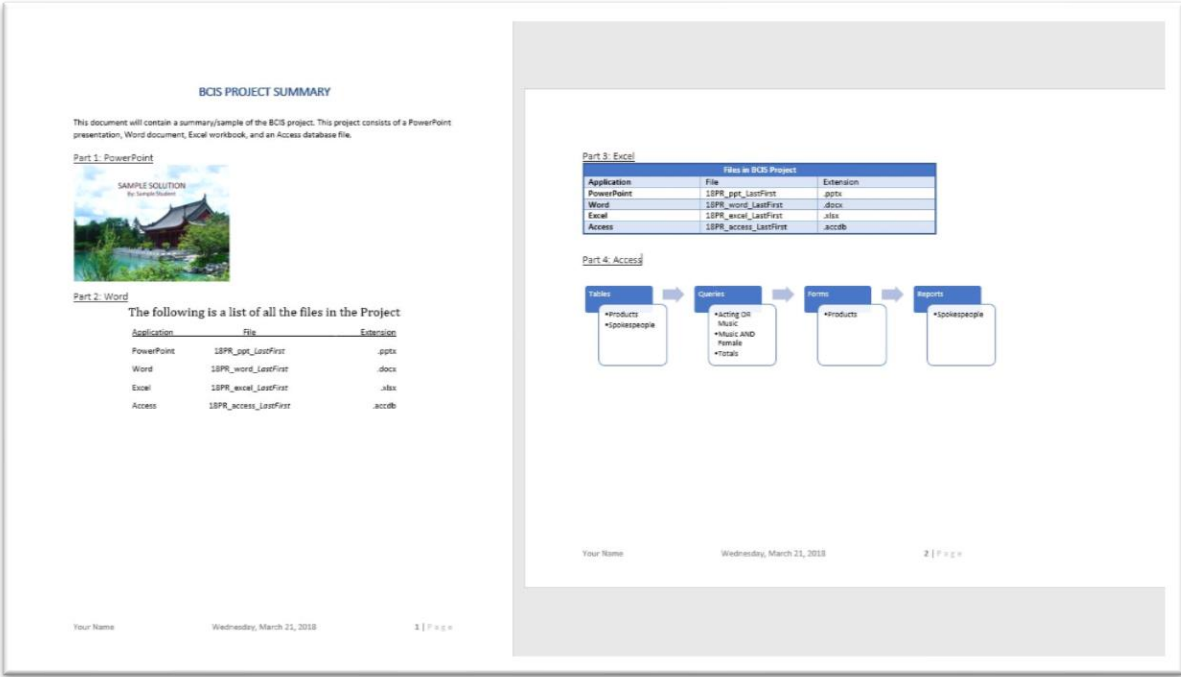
BCIS PROJECT SUMMARY

This document will contain a summary/sample of the BCIS project. This project consists of a PowerPoint presentation, Word document, Excel workbook, and an Access database file.

Part 1: PowerPoint

SAMPLE SOLUTION
By: Sample Student

Part 2: Word

The following is a list of all the files in the Project

| Application | File | Extension |
|---|---|---|
| PowerPoint | 18PR_ppt_LastFirst | .pptx |
| Word | 18PR_word_LastFirst | .docx |
| Excel | 18PR_excel_LastFirst | .xlsx |
| Access | 18PR_access_LastFirst | .accdb |

Your Name Wednesday, March 21, 2018 1 | Page

Part 3: Excel

Files in BCIS Project

| Application | File | Extension |
|---|---|---|
| PowerPoint | 18PR_ppt_LastFirst | .pptx |
| Word | 18PR_word_LastFirst | .docx |
| Excel | 18PR_excel_LastFirst | .xlsx |
| Access | 18PR_access_LastFirst | .accdb |

Part 4: Access

Tables
•Products
•Spokespeople

Queries
•Acting OR Music
•Music AND Female
•Totals

Forms
•Products

Reports
•Spokespeople

Your Name Wednesday, March 21, 2018 2 | Page